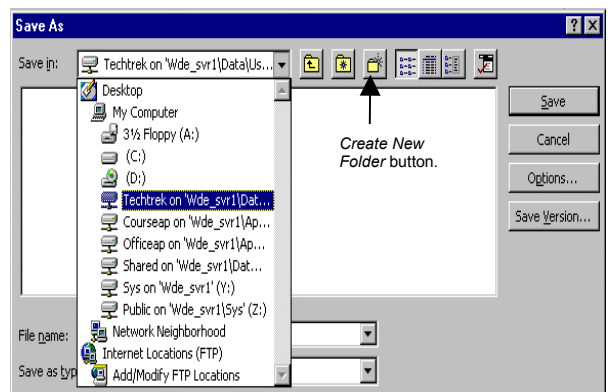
Save As

?

X

Save in:

Techtrek on 'Wde_svr1\Data\Us...

Desktop

My Computer

3½ Floppy (A:)

(C:)

(D:)

Techtrek on 'Wde_svr1\Dat...

Courseap on 'Wde_svr1\Ap...

Officeap on 'Wde_svr1\Ap...

Shared on 'Wde_svr1\Dat...

Sys on 'Wde_svr1' (Y:)

Public on 'Wde_svr1\Sys' (Z:)

Network Neighborhood

Internet Locations (FTP)

Add/Modify FTP Locations

Create New Folder button.

Save

Cancel

Options...

Save Version...

File name:

Save as typ